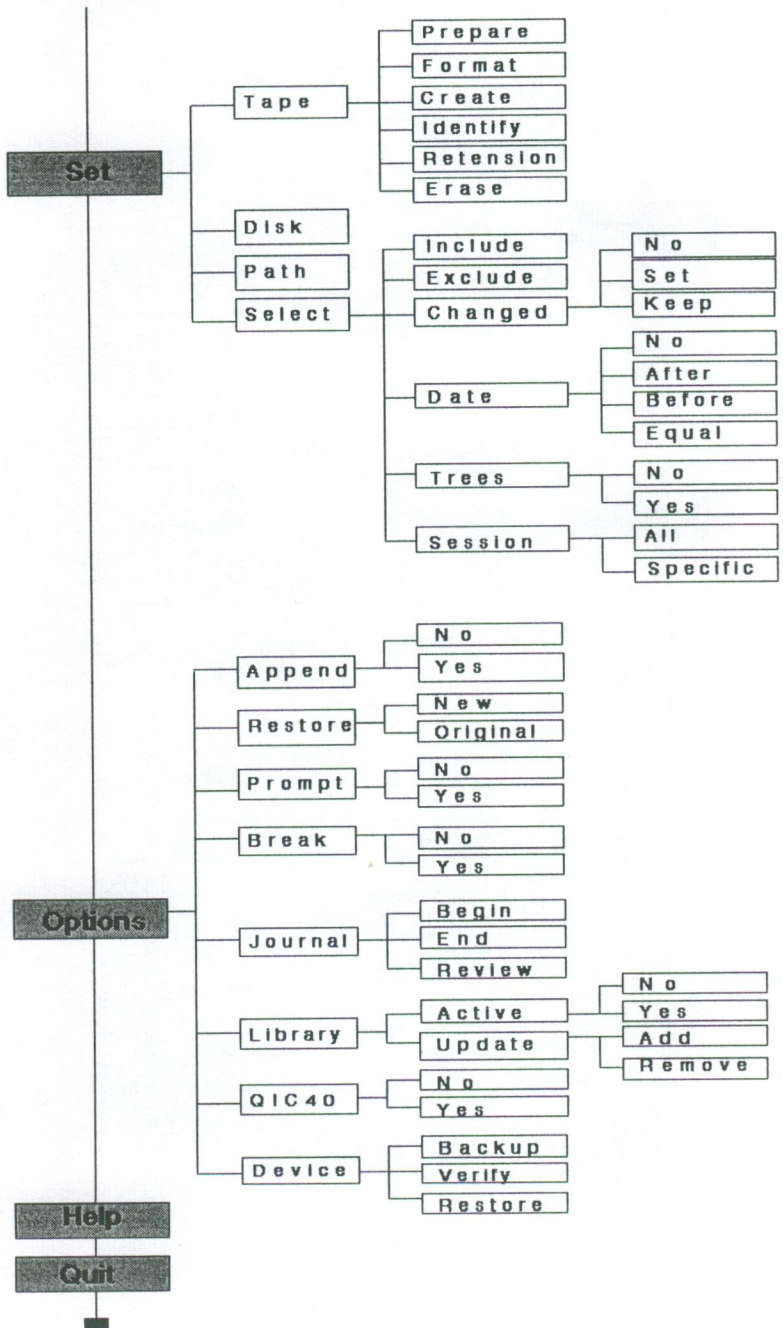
Set
Tape
Prepare
Format
Create
Identify
Retension
Erase
Disk
Path
Select
Include
Exclude
Changed
No
Set
Keep
Date
No
After
Before
Equal
Trees
No
Yes
Session
All
Specific

Options
Append
No
Yes
Restore
New
Original
Prompt
No
Yes
Break
No
Yes
Journal
Begin
End
Review
Library
Active
No
Yes
Update
Add
Remove
QIC40
No
Yes
Device
Backup
Verify
Restore

Help
Quit